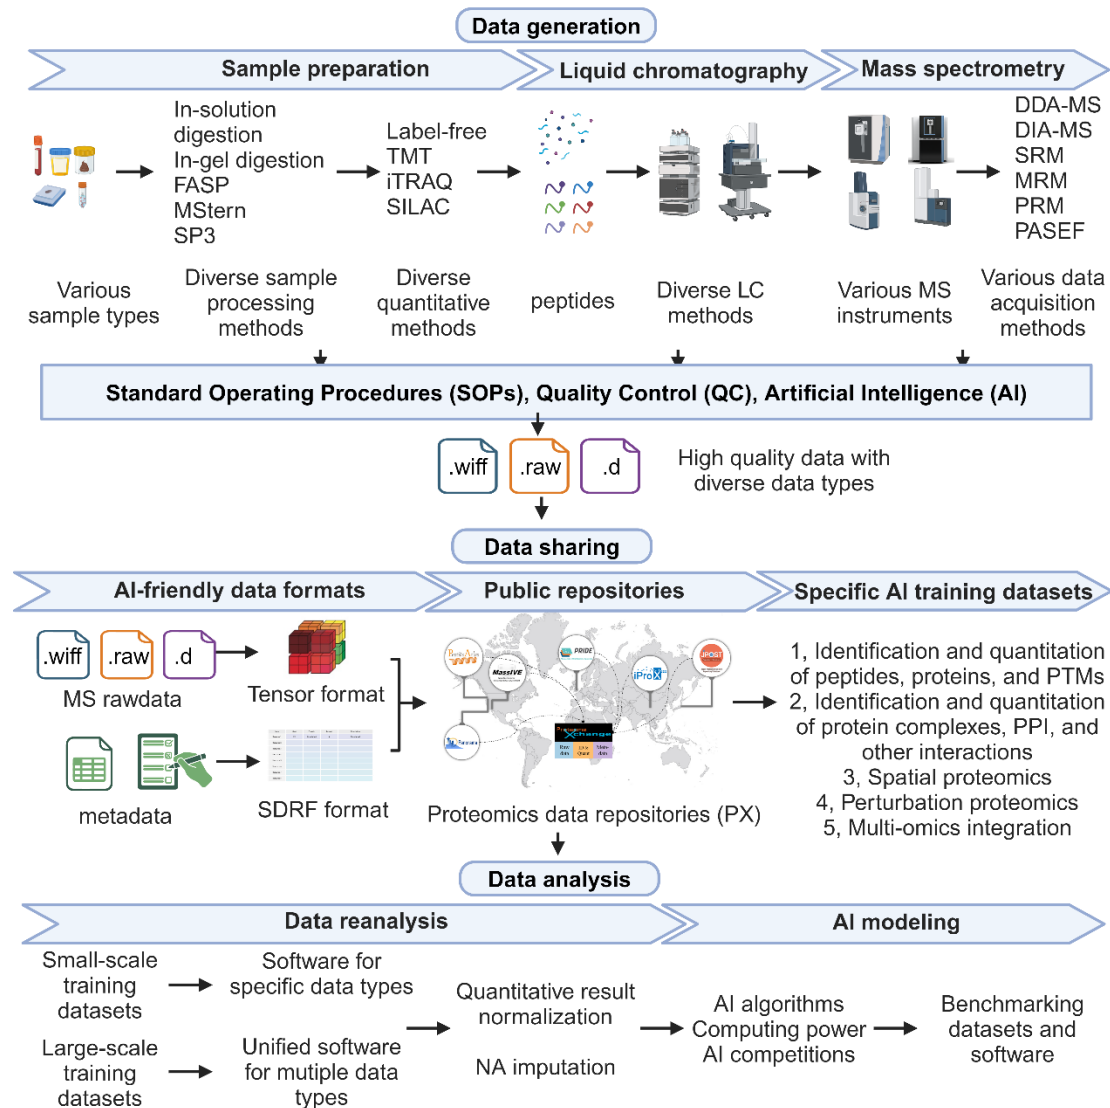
Data generation

Sample preparation | Liquid chromatography | Mass spectrometry

Various sample types

In-solution digestion
In-gel digestion
FASP
MStern
SP3

Diverse sample processing methods

Label-free
TMT
iTRAQ
SILAC

Diverse quantitative methods

peptides

Diverse LC methods

Various MS instruments

DDA-MS
DIA-MS
SRM
MRM
PRM
PASEF

Various data acquisition methods

Standard Operating Procedures (SOPs), Quality Control (QC), Artificial Intelligence (AI)

.wiff .raw .d

High quality data with diverse data types

Data sharing

AI-friendly data formats | Public repositories | Specific AI training datasets

.wiff .raw .d
MS rawdata

Tensor format

metadata

SDRF format

PRIDE
MassIVE
iProX
JPOST
Panorama

Proteomics data repositories (PX)

1, Identification and quantitation of peptides, proteins, and PTMs
2, Identification and quantitation of protein complexes, PPI, and other interactions
3, Spatial proteomics
4, Perturbation proteomics
5, Multi-omics integration

Data analysis

Data reanalysis | AI modeling

Small-scale training datasets

Software for specific data types

Large-scale training datasets

Unified software for mutiple data types

Quantitative result normalization

NA imputation

AI algorithms
Computing power
AI competitions

Benchmarking datasets and software